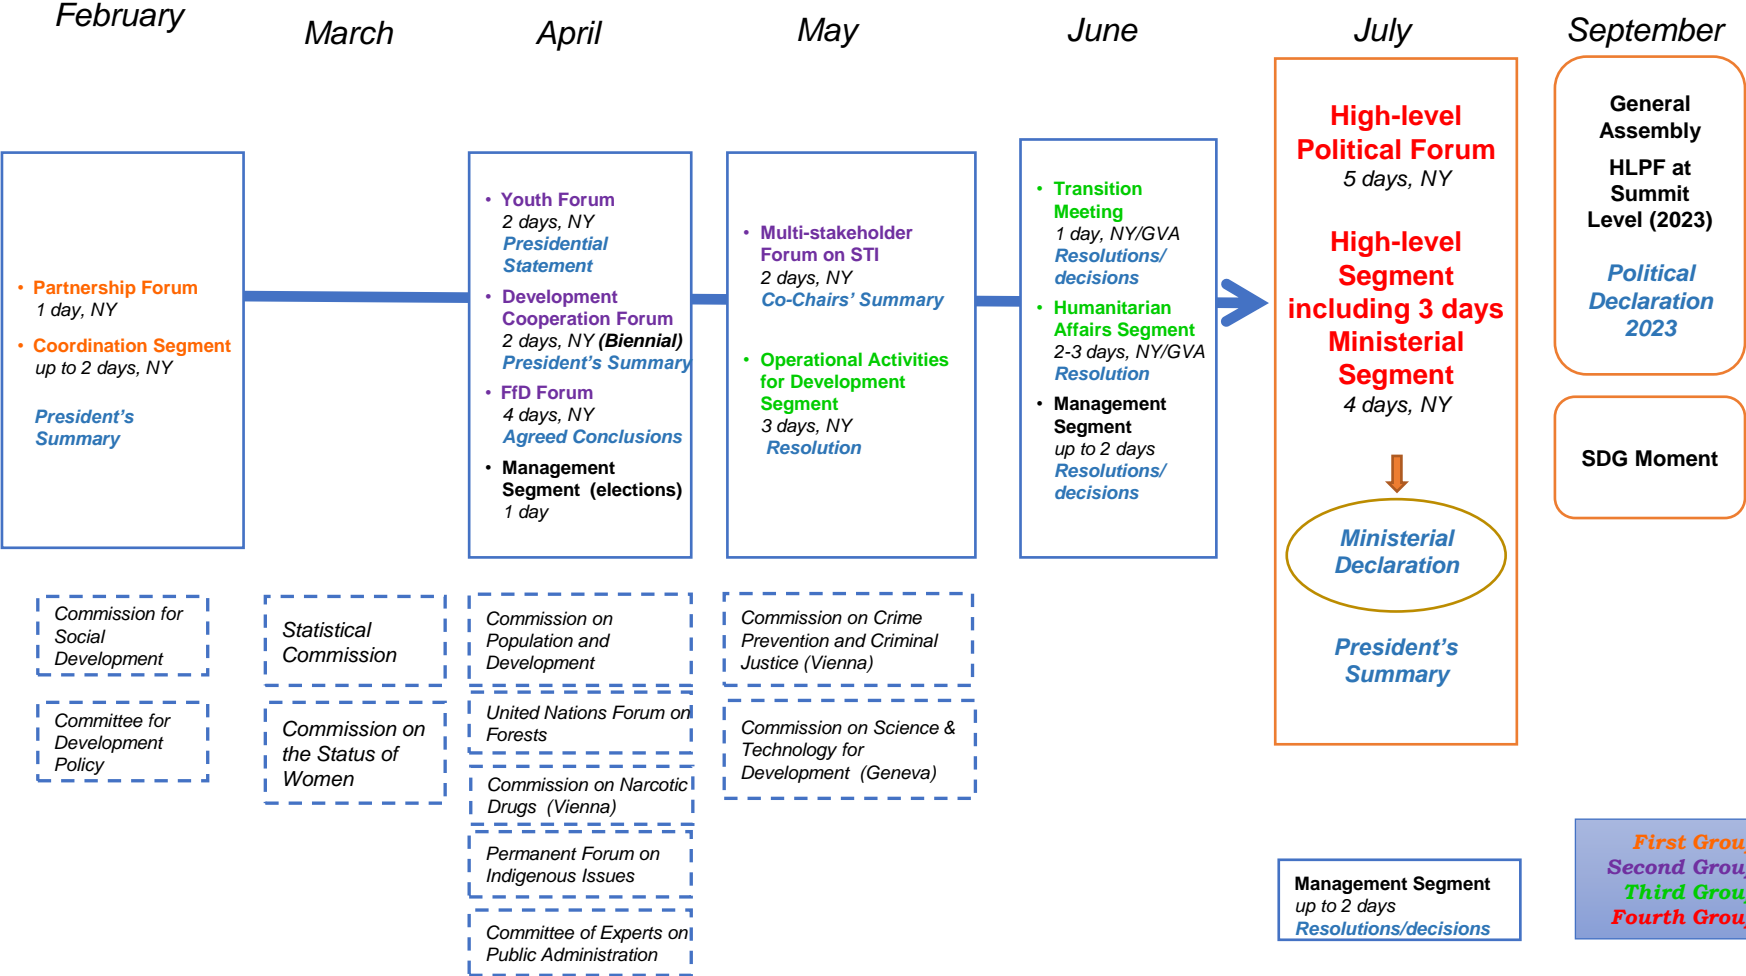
February

March

April

May

June

July

September

• Partnership Forum
1 day, NY
• Coordination Segment
up to 2 days, NY

President's Summary

• Youth Forum
2 days, NY
Presidential Statement
• Development Cooperation Forum
2 days, NY (Biennial)
President's Summary
• FfD Forum
4 days, NY
Agreed Conclusions
• Management Segment (elections)
1 day

• Multi-stakeholder Forum on STI
2 days, NY
Co-Chairs' Summary

• Operational Activities for Development Segment
3 days, NY
Resolution

• Transition Meeting
1 day, NY/GVA
Resolutions/ decisions
• Humanitarian Affairs Segment
2-3 days, NY/GVA
Resolution
• Management Segment
up to 2 days
Resolutions/ decisions

High-level Political Forum
5 days, NY

High-level Segment including 3 days Ministerial Segment
4 days, NY

Ministerial Declaration

President's Summary

General Assembly
HLPF at Summit Level (2023)

Political Declaration 2023

SDG Moment

Commission for Social Development

Committee for Development Policy

Statistical Commission

Commission on the Status of Women

Commission on Population and Development

United Nations Forum on Forests

Commission on Narcotic Drugs (Vienna)

Permanent Forum on Indigenous Issues

Committee of Experts on Public Administration

Commission on Crime Prevention and Criminal Justice (Vienna)

Commission on Science & Technology for Development (Geneva)

Management Segment
up to 2 days
Resolutions/decisions

First Grou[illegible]
Second Grou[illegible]
Third Grou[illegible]
Fourth Grou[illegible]